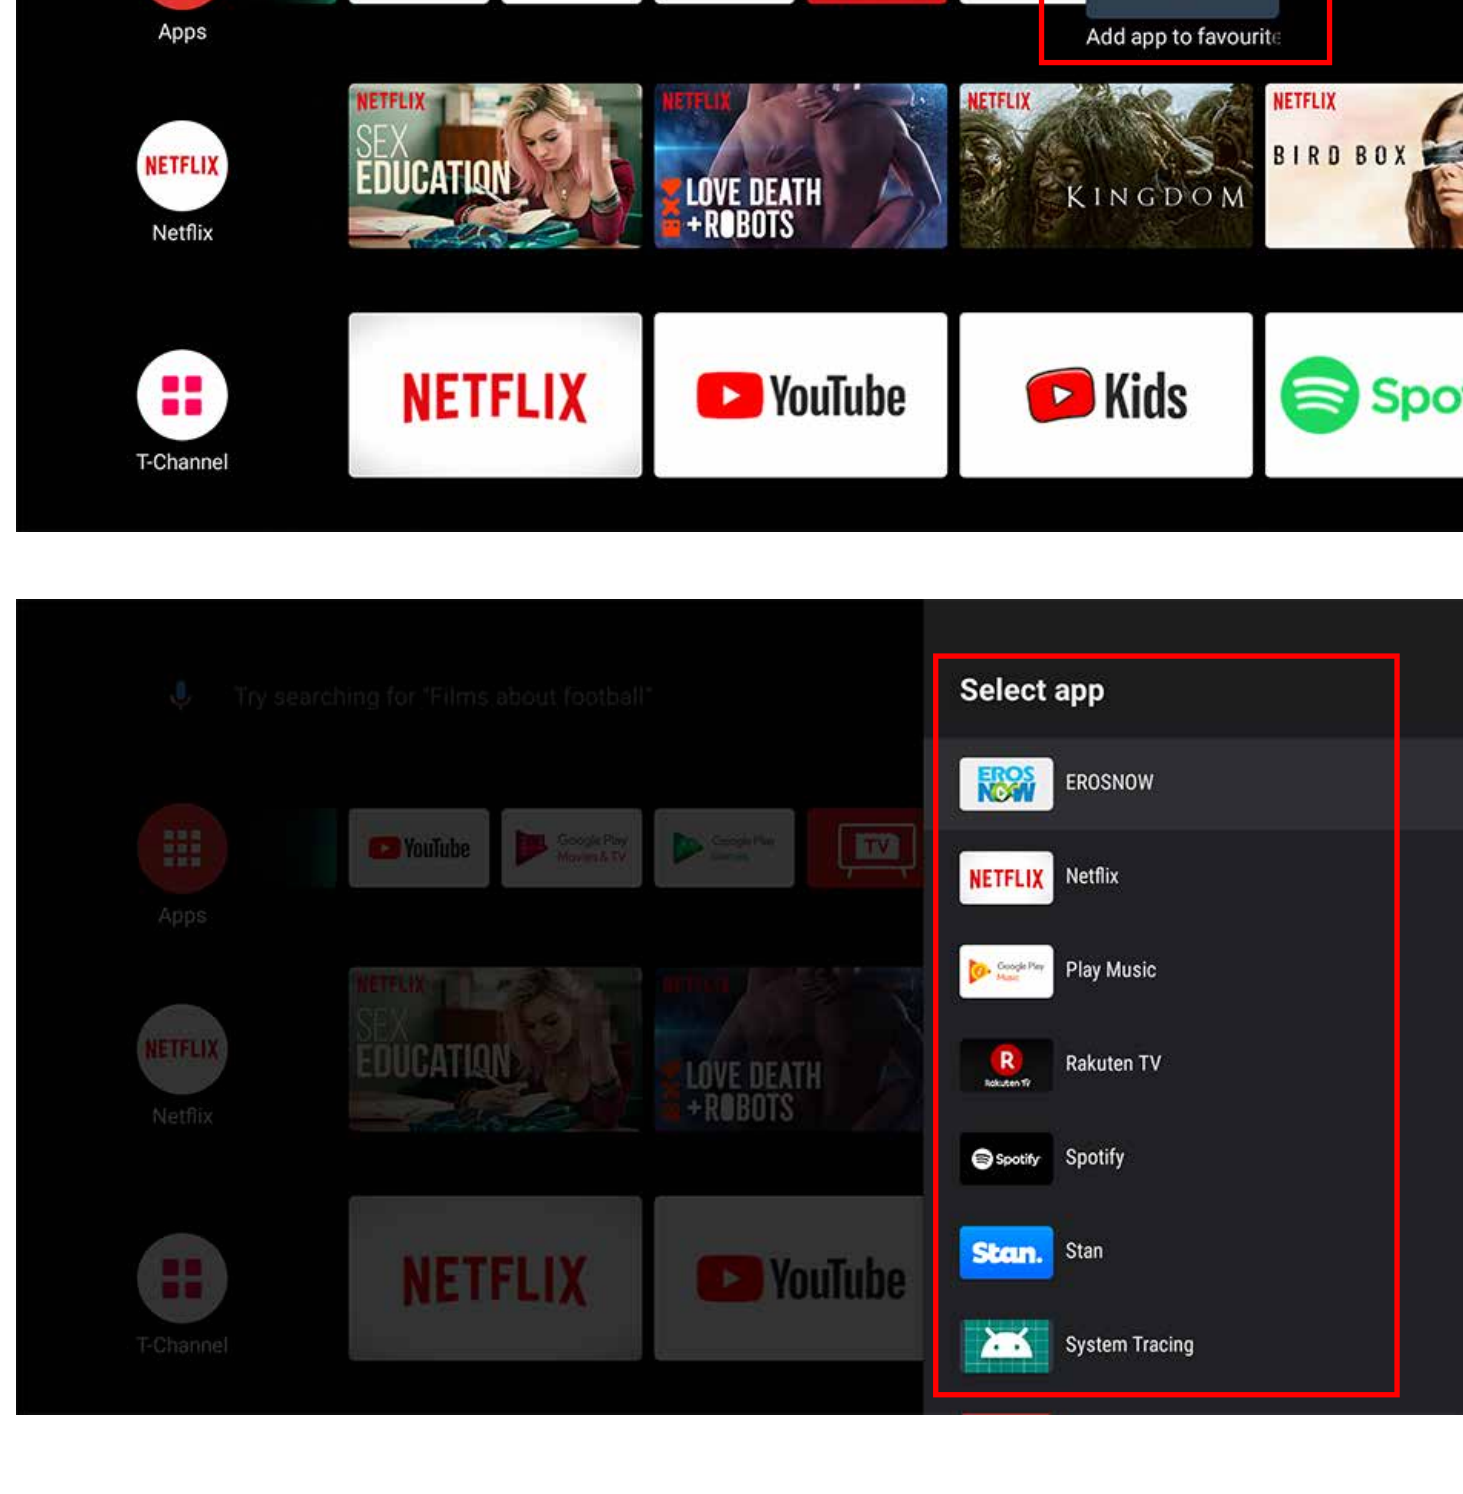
Apps

Add app to favourite

NETFLIX

Netflix

NETFLIX SEX EDUCATION

NETFLIX LOVE DEATH + ROBOTS

NETFLIX KINGDOM

NETFLIX BIRD BOX

T-Channel

NETFLIX

YouTube

Kids

Spo

Try searching for "Films about football"

Apps

YouTube

Google Play Movies & TV

Google Play Games

TV

NETFLIX

Netflix

NETFLIX SEX EDUCATION

NETFLIX LOVE DEATH + ROBOTS

T-Channel

NETFLIX

YouTube

Select app

EROS NOW

EROSNOW

NETFLIX

Netflix

Google Play Music

Play Music

R Rakuten TV

Rakuten TV

Spotify

Spotify

Stan.

Stan

System Tracing